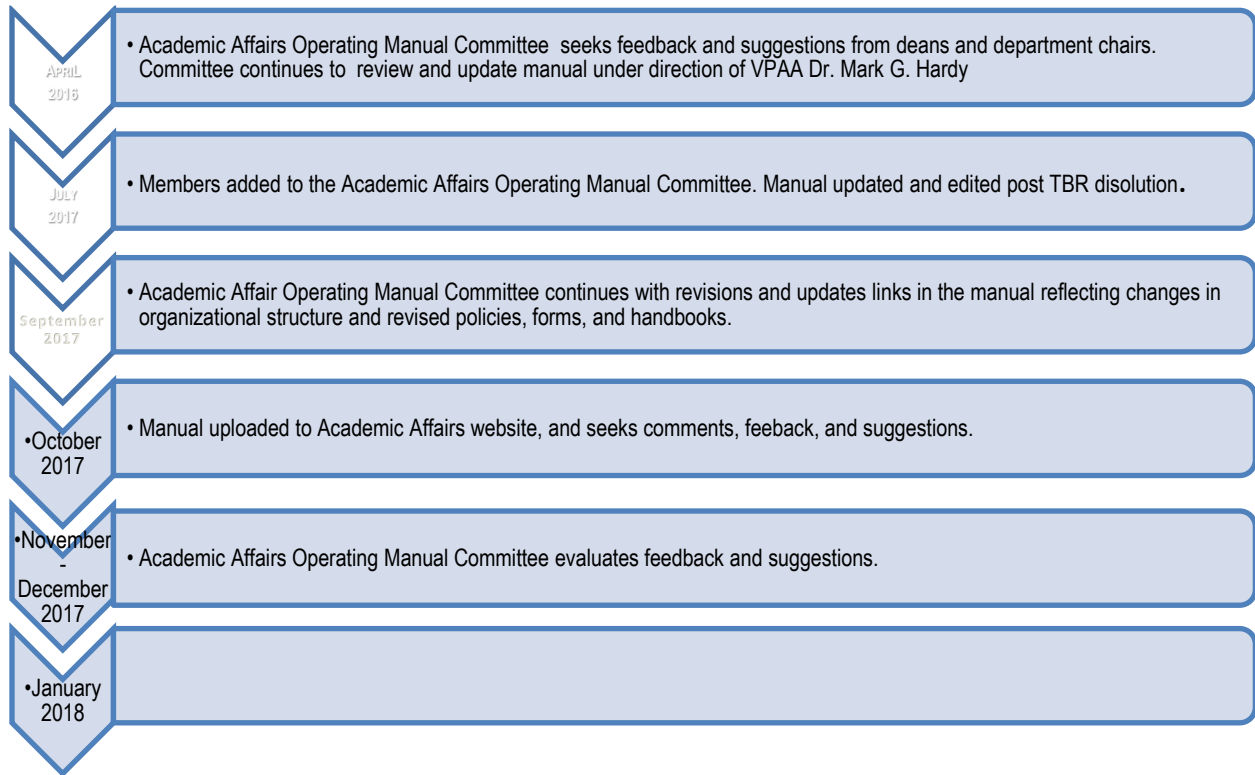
APRIL 2016

• Academic Affairs Operating Manual Committee seeks feedback and suggestions from deans and department chairs. Committee continues to review and update manual under direction of VPAA Dr. Mark G. Hardy

JULY 2017

• Members added to the Academic Affairs Operating Manual Committee. Manual updated and edited post TBR disolution.

September 2017

• Academic Affair Operating Manual Committee continues with revisions and updates links in the manual reflecting changes in organizational structure and revised policies, forms, and handbooks.

•October 2017

• Manual uploaded to Academic Affairs website, and seeks comments, feeback, and suggestions.

•November - December 2017

• Academic Affairs Operating Manual Committee evaluates feedback and suggestions.

•January 2018